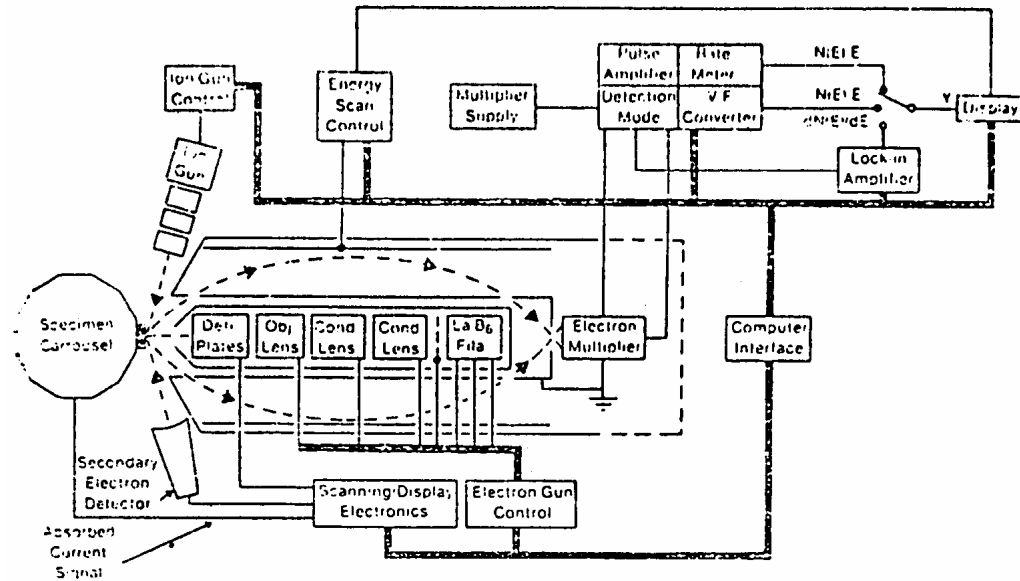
Ion Gun Control

Energy Scan Control

Multiplier Supply

Pulse Amplifier

Rate Meter

Detection Mode

V F Converter

N(E) E

N(E) E

dN(E)/dE

Y

Display

Lock-in Amplifier

Ion Gun

Specimen Carrousel

Defl Plates

Obj Lens

Cond Lens

Cond Lens

La $B_6$ Fila

Electron Multiplier

Computer Interface

Secondary Electron Detector

Scanning/Display Electronics

Electron Gun Control

Absorbed Current Signal